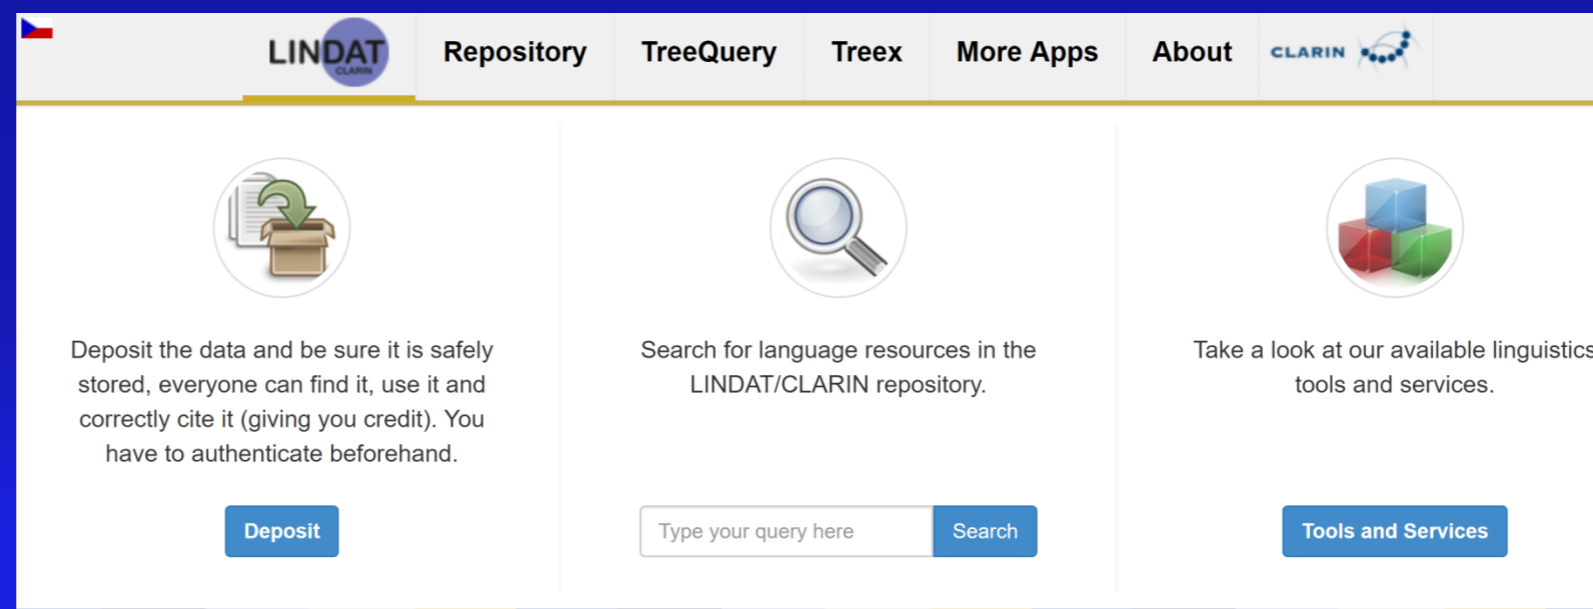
LINDAT CLARIN Repository TreeQuery Treex More Apps About CLARIN

Deposit the data and be sure it is safely stored, everyone can find it, use it and correctly cite it (giving you credit). You have to authenticate beforehand.

Deposit

Search for language resources in the LINDAT/CLARIN repository.

Type your query here Search

Take a look at our available linguistics tools and services.

Tools and Services